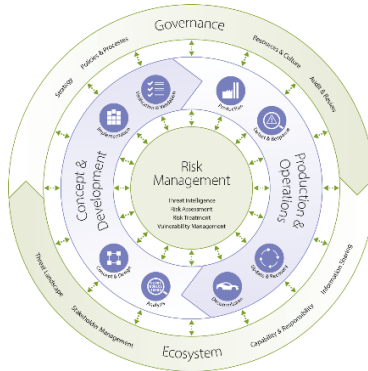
Governance

Strategy

Policies & Processes

Resources & Culture

Audits & Reviews

Concept & Development

Implementation

Integration & Validation

Concept & Design

Analysis

Production & Operations

Production

Detect & Response

Update & Recovery

Decommission

Risk Management

Threat Intelligence
Risk Assessment
Risk Treatment
Vulnerability Management

Threat Landscape

Stakeholder Management

Information Sharing

Capability & Responsibility

Ecosystem